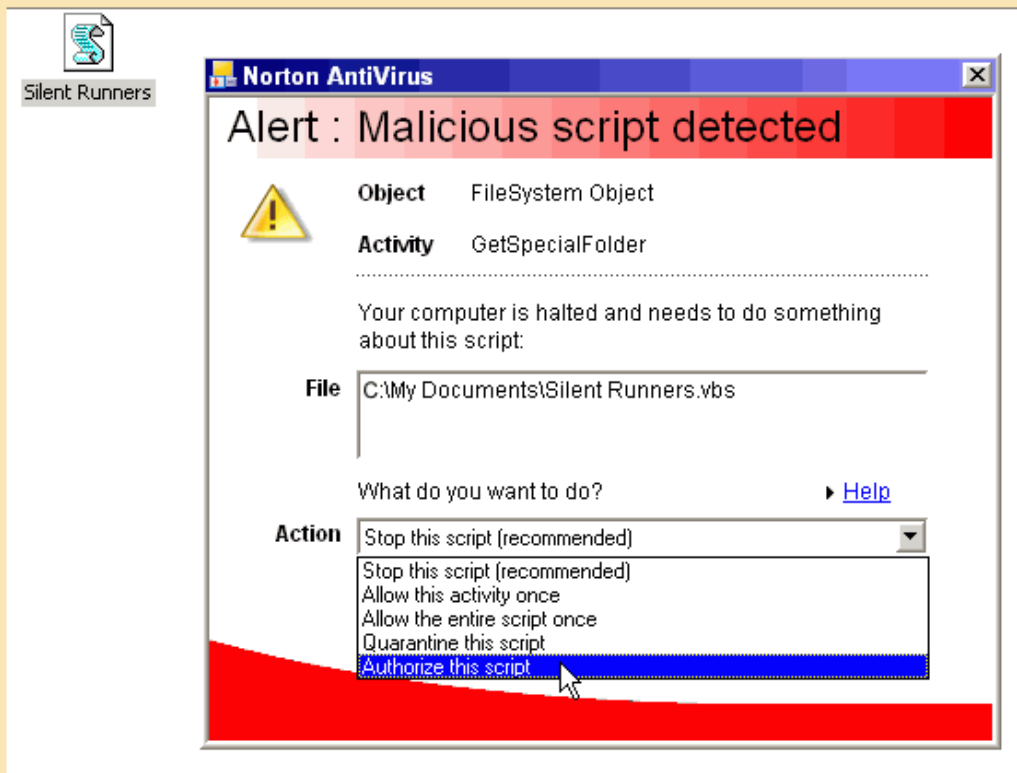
Silent Runners

Norton AntiVirus

Alert : Malicious script detected

Object FileSystem Object

Activity GetSpecialFolder

Your computer is halted and needs to do something about this script:

File C:\My Documents\Silent Runners.vbs

What do you want to do? Help

Action Stop this script (recommended)

Stop this script (recommended)
Allow this activity once
Allow the entire script once
Quarantine this script
Authorize this script